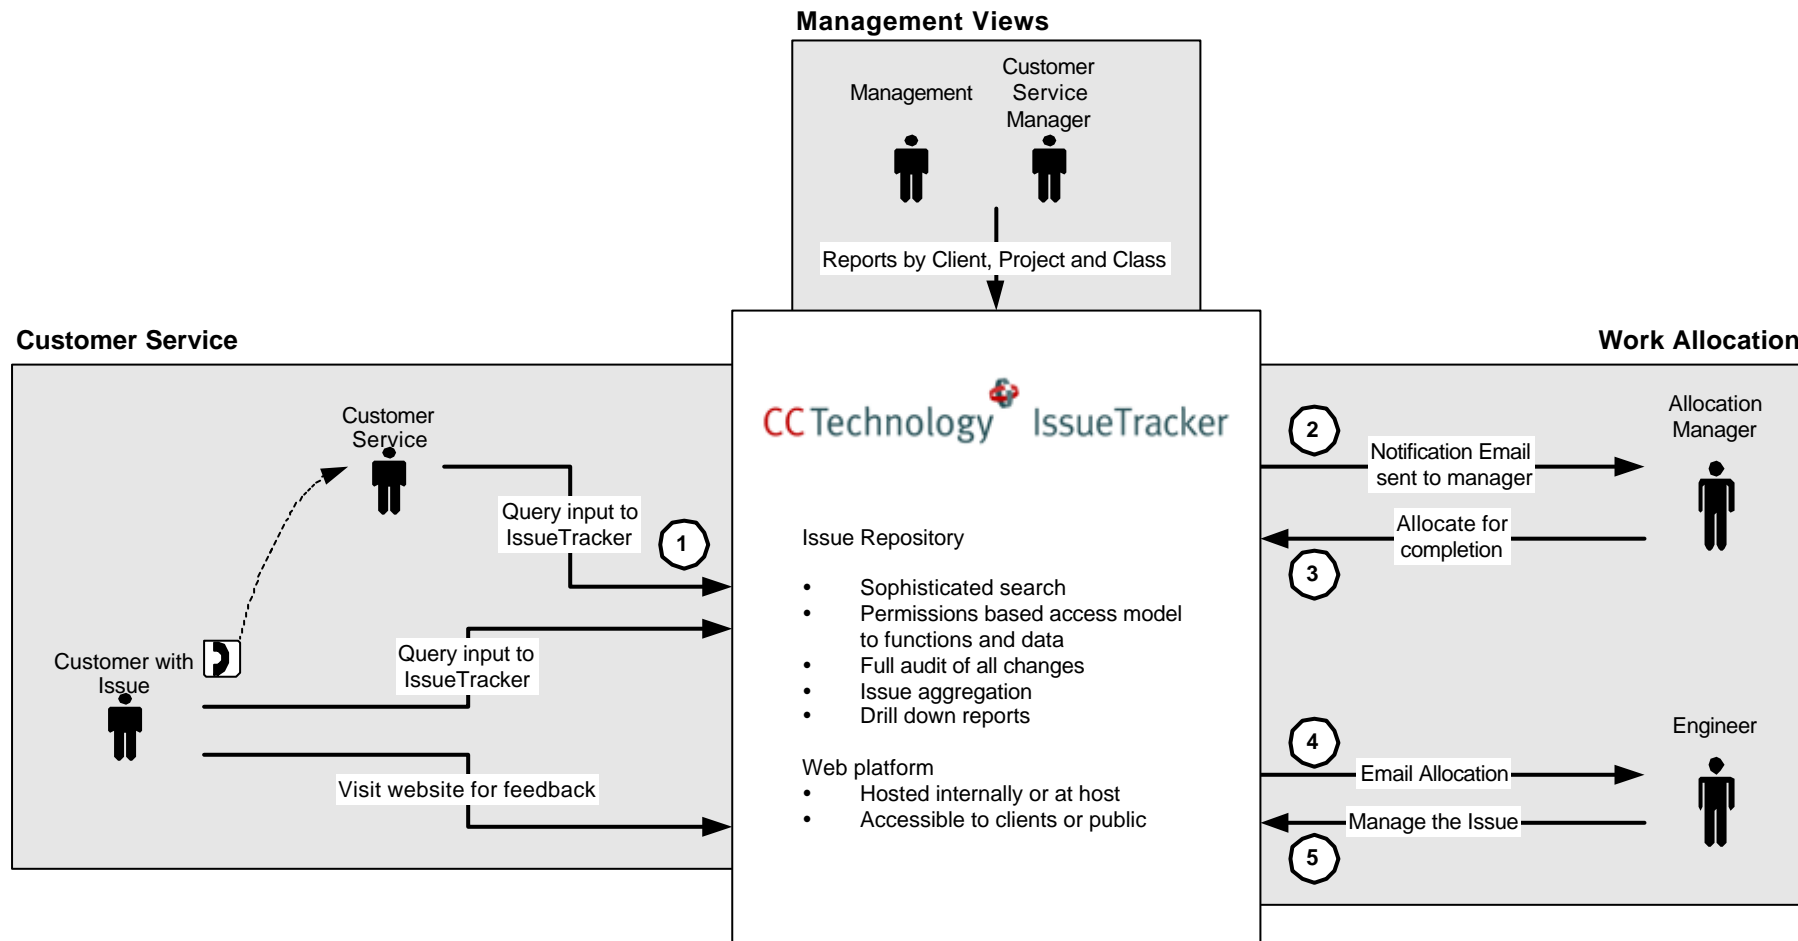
Management Views

Management

Customer Service Manager

Reports by Client, Project and Class

Customer Service

Work Allocation

CC Technology IssueTracker

Customer Service

Query input to IssueTracker

1

Customer with Issue

Query input to IssueTracker

Visit website for feedback

Issue Repository

- Sophisticated search
- Permissions based access model to functions and data
- Full audit of all changes
- Issue aggregation
- Drill down reports

Web platform
- Hosted internally or at host
- Accessible to clients or public

2

Notification Email sent to manager

Allocation Manager

Allocate for completion

3

4

Email Allocation

Engineer

Manage the Issue

5